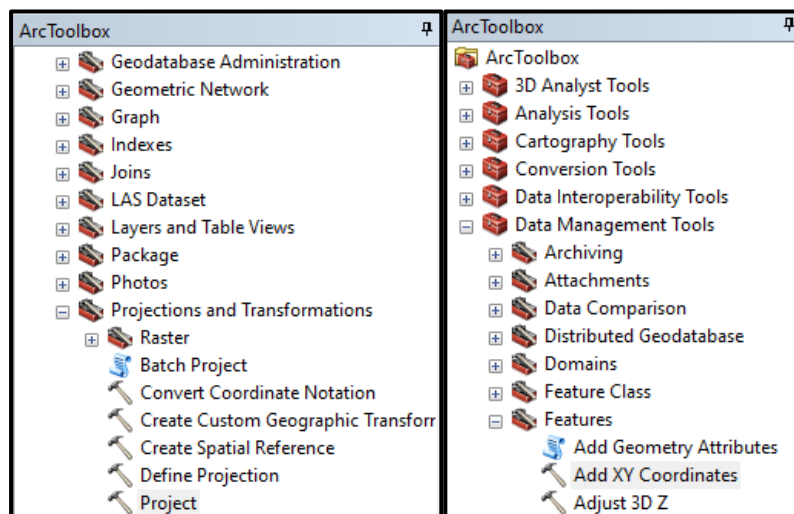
ArcToolbox

Geodatabase Administration
Geometric Network
Graph
Indexes
Joins
LAS Dataset
Layers and Table Views
Package
Photos
Projections and Transformations
Raster
Batch Project
Convert Coordinate Notation
Create Custom Geographic Transforr
Create Spatial Reference
Define Projection
Project

ArcToolbox

ArcToolbox
3D Analyst Tools
Analysis Tools
Cartography Tools
Conversion Tools
Data Interoperability Tools
Data Management Tools
Archiving
Attachments
Data Comparison
Distributed Geodatabase
Domains
Feature Class
Features
Add Geometry Attributes
Add XY Coordinates
Adjust 3D Z